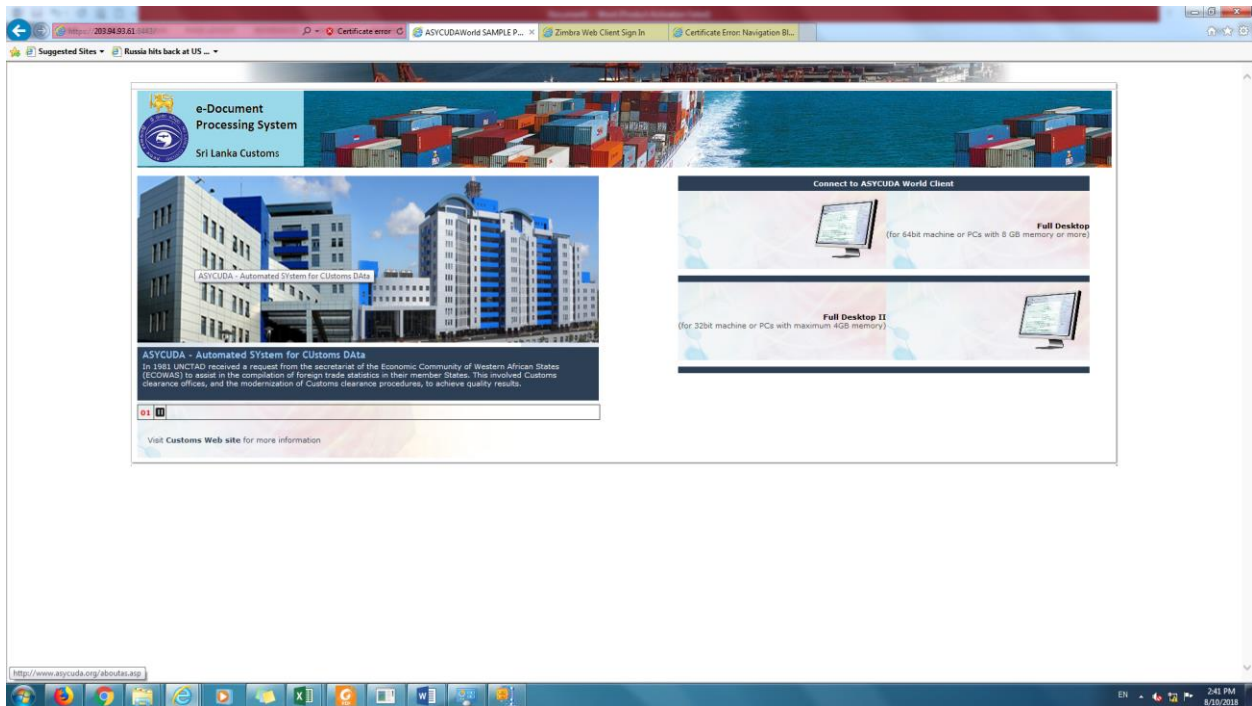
https://203.94.93.61:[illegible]

Certificate error

ASYCUDAWorld SAMPLE P...

Zimbra Web Client Sign In

Certificate Error: Navigation Bl...

Suggested Sites ▾ Russia hits back at US ... ▾

e-Document Processing System

Sri Lanka Customs

ASYCUDA - Automated SYstem for CUstoms DAta

ASYCUDA - Automated SYstem for CUstoms DAta

In 1981 UNCTAD received a request from the secretariat of the Economic Community of Western African States (ECOWAS) to assist in the compilation of foreign trade statistics in their member States. This involved Customs clearance offices, and the modernization of Customs clearance procedures, to achieve quality results.

01

Visit Customs Web site for more information

Connect to ASYCUDA World Client

Full Desktop
(for 64bit machine or PCs with 8 GB memory or more)

Full Desktop II
(for 32bit machine or PCs with maximum 4GB memory)

http://www.asycuda.org/aboutas.asp

EN

2:41 PM
8/10/2018